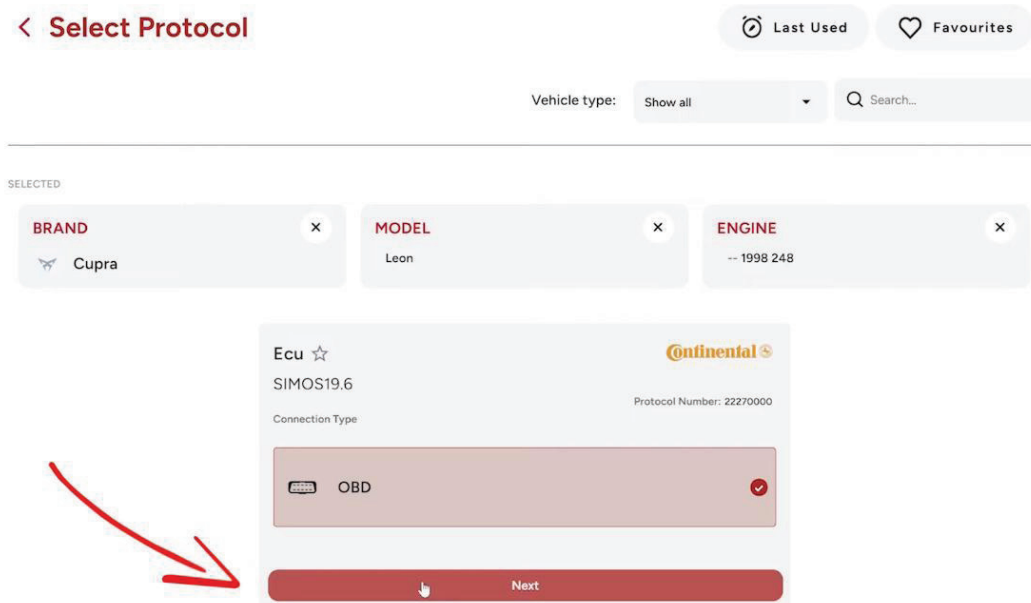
< Select Protocol

Last Used

Favourites

Vehicle type: Show all

Search...

SELECTED

BRAND
Cupra

MODEL
Leon

ENGINE
-- 1998 248

Ecu ☆

Continental

SIMOS19.6

Protocol Number: 22270000

Connection Type

OBD

Next